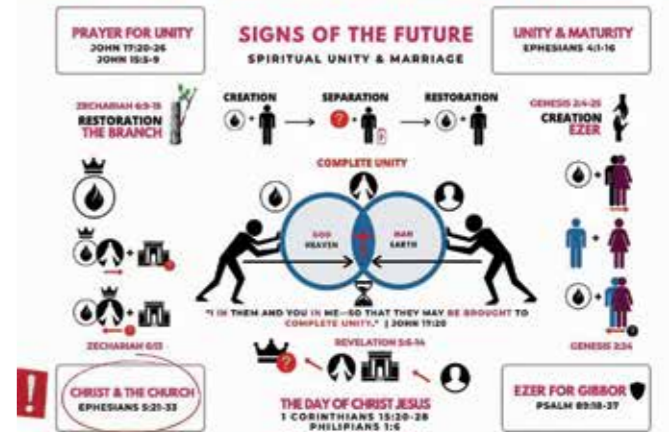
PRAYER FOR UNITY
JOHN 17:20-26
JOHN 15:5-9

SIGNS OF THE FUTURE
SPIRITUAL UNITY & MARRIAGE

UNITY & MATURITY
EPHESIANS 4:1-16

ZECHARIAH 6:9-15
RESTORATION
THE BRANCH

CREATION

SEPARATION

RESTORATION

GENESIS 2:4-25
CREATION
EZER

COMPLETE UNITY

GOD
HEAVEN

MAN
EARTH

"I IN THEM AND YOU IN ME—SO THAT THEY MAY BE BROUGHT TO COMPLETE UNITY." | JOHN 17:20

ZECHARIAH 6:13

REVELATION 5:6-14

GENESIS 2:24

CHRIST & THE CHURCH
EPHESIANS 5:21-33

THE DAY OF CHRIST JESUS
1 CORINTHIANS 15:20-28
PHILIPIANS 1:6

EZER FOR GIBBOR
PSALM 89:18-37